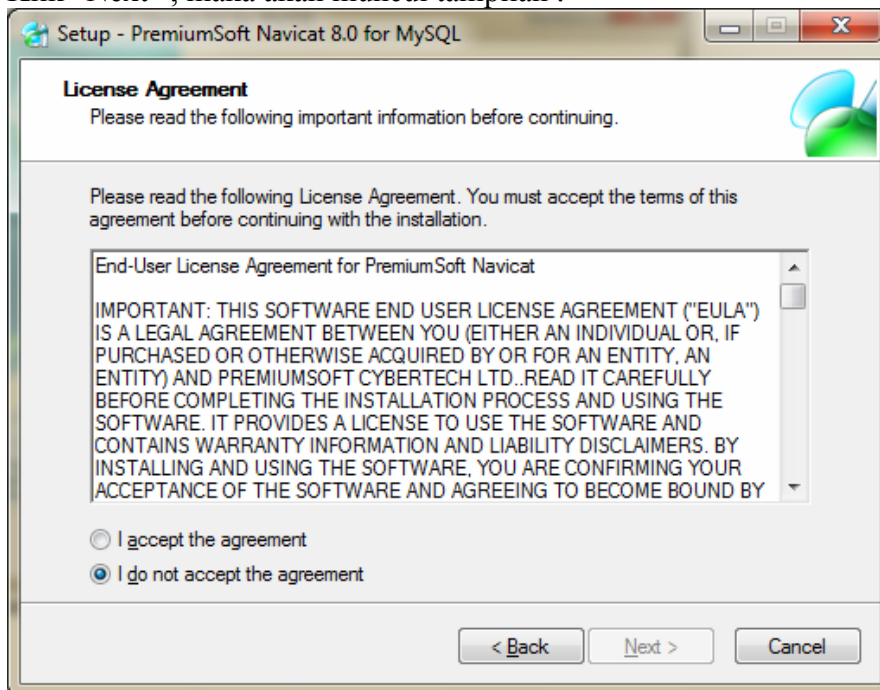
Setup - PremiumSoft Navicat 8.0 for MySQL

License Agreement
Please read the following important information before continuing.

Please read the following License Agreement. You must accept the terms of this agreement before continuing with the installation.

End-User License Agreement for PremiumSoft Navicat

IMPORTANT: THIS SOFTWARE END USER LICENSE AGREEMENT ("EULA") IS A LEGAL AGREEMENT BETWEEN YOU (EITHER AN INDIVIDUAL OR, IF PURCHASED OR OTHERWISE ACQUIRED BY OR FOR AN ENTITY, AN ENTITY) AND PREMIUMSOFT CYBERTECH LTD..READ IT CAREFULLY BEFORE COMPLETING THE INSTALLATION PROCESS AND USING THE SOFTWARE. IT PROVIDES A LICENSE TO USE THE SOFTWARE AND CONTAINS WARRANTY INFORMATION AND LIABILITY DISCLAIMERS. BY INSTALLING AND USING THE SOFTWARE, YOU ARE CONFIRMING YOUR ACCEPTANCE OF THE SOFTWARE AND AGREEING TO BECOME BOUND BY

I accept the agreement
I do not accept the agreement

< Back   Next >   Cancel